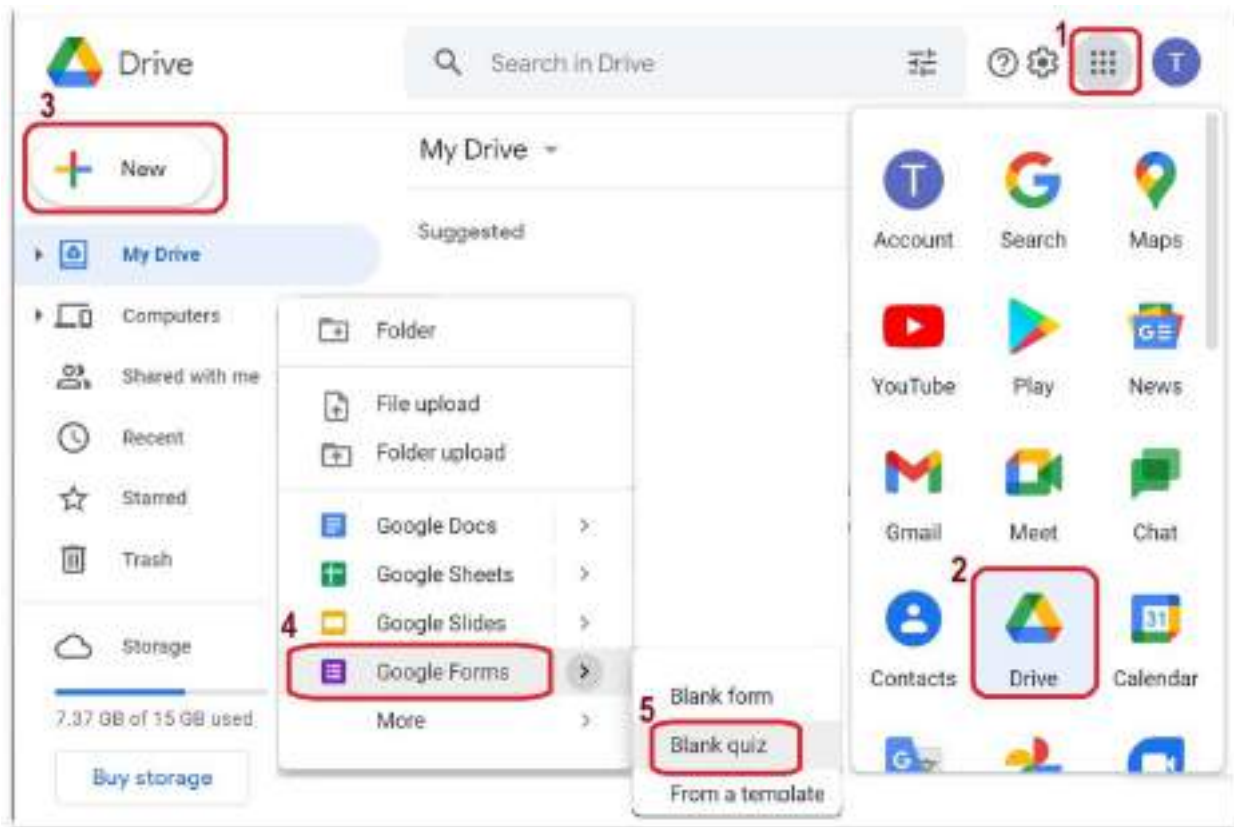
Drive

Search in Drive

1

T

3

New

My Drive

Suggested

My Drive

Computers

Shared with me

Recent

Starred

Trash

Storage

7.37 GB of 15 GB used

Buy storage

Folder

File upload

Folder upload

Google Docs

Google Sheets

Google Slides

4

Google Forms

More

5

Blank form

Blank quiz

From a template

T

Account

Search

Maps

YouTube

Play

News

Gmail

Meet

Chat

2

Contacts

Drive

31

Calendar